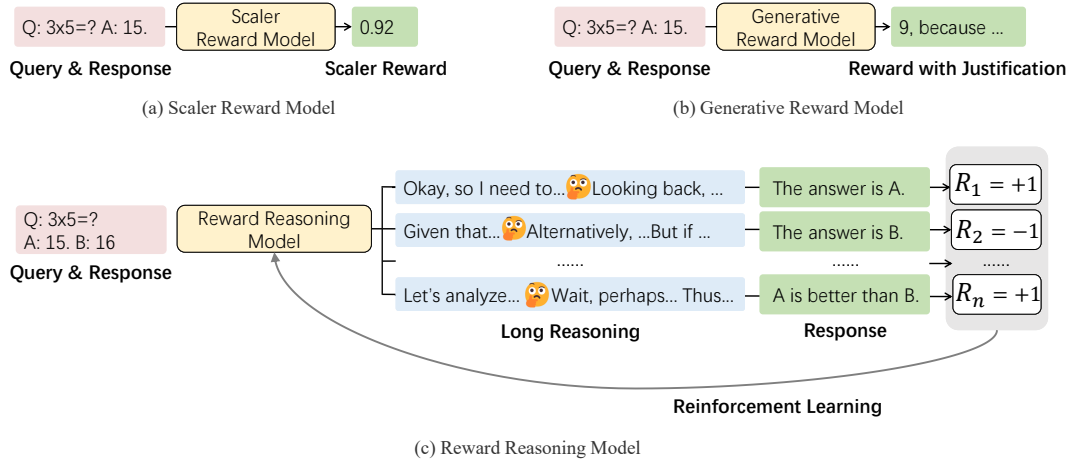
Q: 3x5=? A: 15.

Scaler Reward Model

0.92

Query & Response

Scaler Reward

(a) Scaler Reward Model

Q: 3x5=? A: 15.

Generative Reward Model

9, because ...

Query & Response

Reward with Justification

(b) Generative Reward Model

Q: 3x5=? A: 15. B: 16

Query & Response

Reward Reasoning Model

Okay, so I need to... Looking back, ...

The answer is A.

$R_1 = +1$

Given that... Alternatively, ...But if ...

The answer is B.

$R_2 = -1$

......

......

......

Let's analyze... Wait, perhaps... Thus...

A is better than B.

$R_n = +1$

Long Reasoning

Response

Reinforcement Learning

(c) Reward Reasoning Model